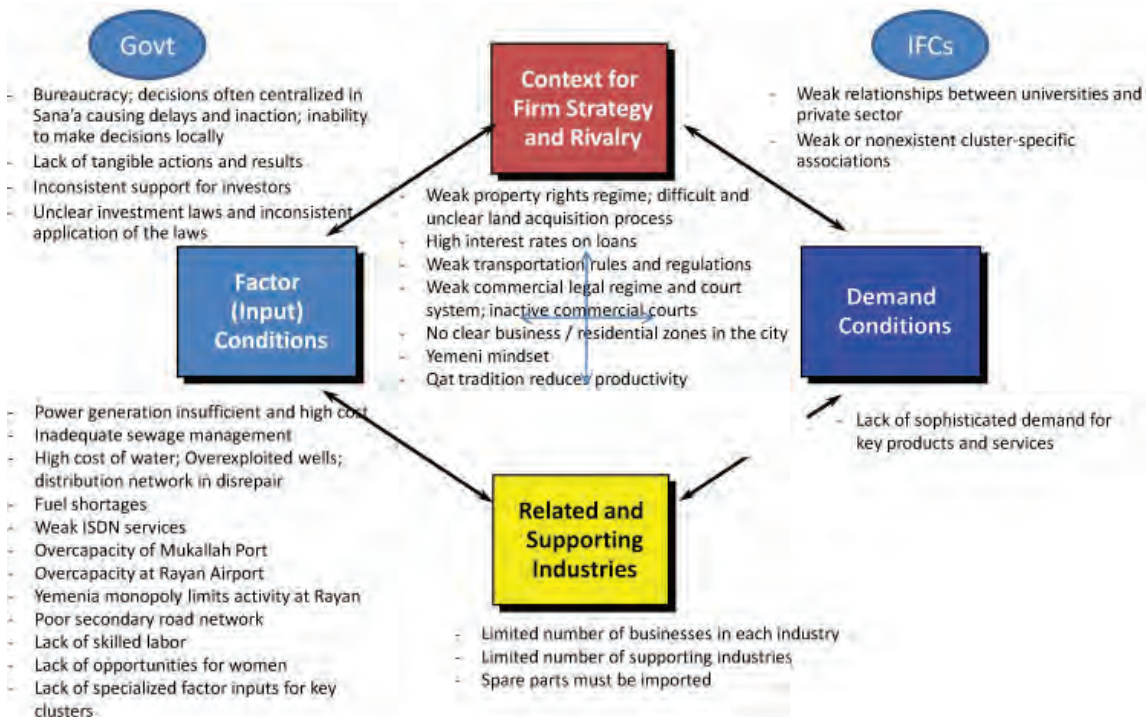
Govt

- Bureaucracy; decisions often centralized in Sana'a causing delays and inaction; inability to make decisions locally
- Lack of tangible actions and results
- Inconsistent support for investors
- Unclear investment laws and inconsistent application of the laws

Context for Firm Strategy and Rivalry

- Weak property rights regime; difficult and unclear land acquisition process
- High interest rates on loans
- Weak transportation rules and regulations
- Weak commercial legal regime and court system; inactive commercial courts
- No clear business / residential zones in the city
- Yemeni mindset
- Qat tradition reduces productivity

IFCs

- Weak relationships between universities and private sector
- Weak or nonexistent cluster-specific associations

Factor (Input) Conditions

Demand Conditions

- Power generation insufficient and high cost
- Inadequate sewage management
- High cost of water; Overexploited wells; distribution network in disrepair
- Fuel shortages
- Weak ISDN services
- Overcapacity of Mukallah Port
- Overcapacity at Rayan Airport
- Yemenia monopoly limits activity at Rayan
- Poor secondary road network
- Lack of skilled labor
- Lack of opportunities for women
- Lack of specialized factor inputs for key clusters

- Lack of sophisticated demand for key products and services

Related and Supporting Industries

- Limited number of businesses in each industry
- Limited number of supporting industries
- Spare parts must be imported